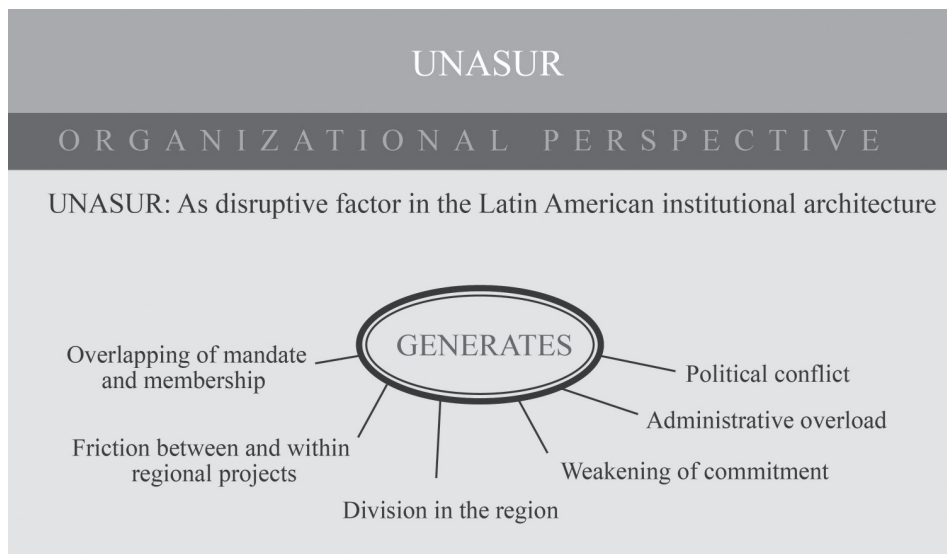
UNASUR

ORGANIZATIONAL PERSPECTIVE

UNASUR: As disruptive factor in the Latin American institutional architecture

GENERATES

Overlapping of mandate and membership

Political conflict

Administrative overload

Friction between and within regional projects

Weakening of commitment

Division in the region